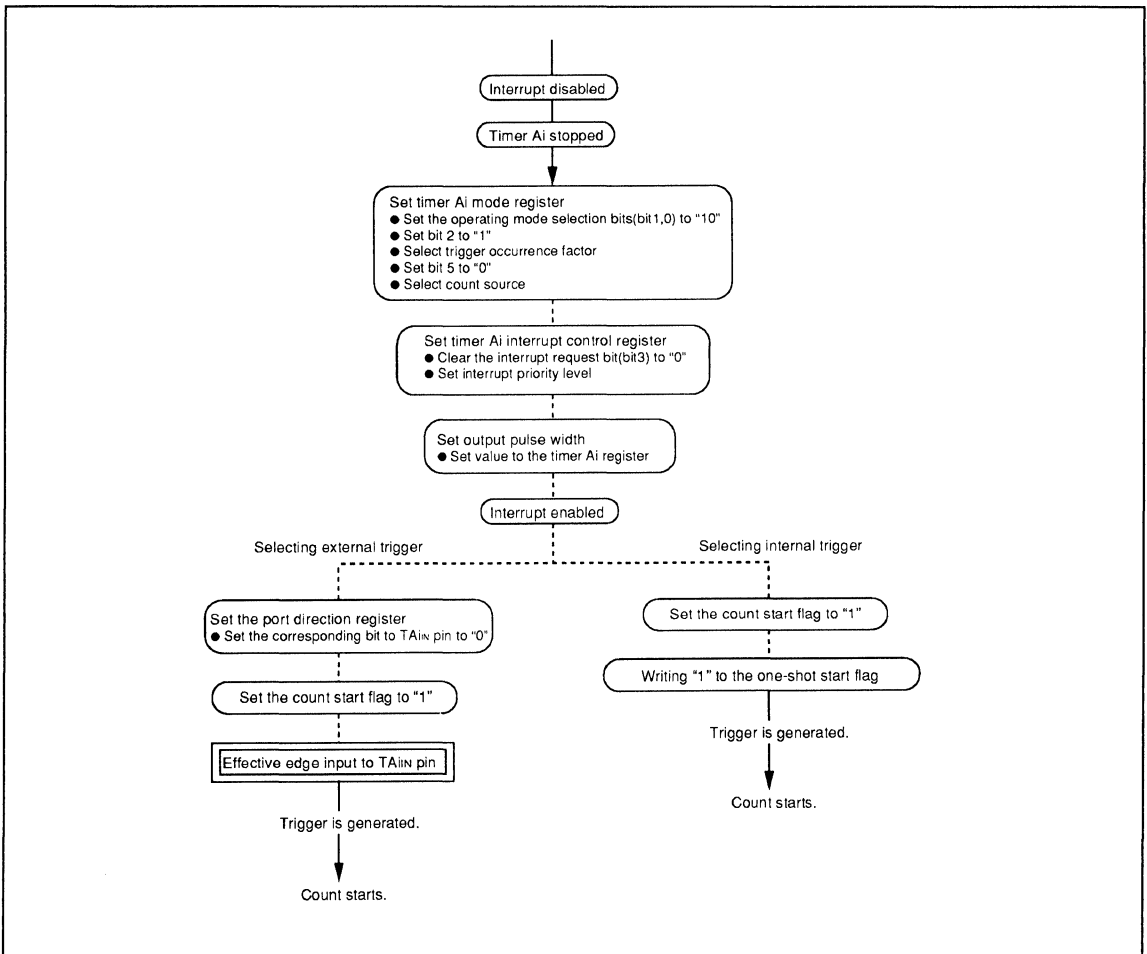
Interrupt disabled

Timer Ai stopped

Set timer Ai mode register
● Set the operating mode selection bits(bit1,0) to "10"
● Set bit 2 to "1"
● Select trigger occurrence factor
● Set bit 5 to "0"
● Select count source

Set timer Ai interrupt control register
● Clear the interrupt request bit(bit3) to "0"
● Set interrupt priority level

Set output pulse width
● Set value to the timer Ai register

Interrupt enabled

Selecting external trigger

Set the port direction register
● Set the corresponding bit to TAiIN pin to "0"

Set the count start flag to "1"

Effective edge input to TAiIN pin

Trigger is generated.

Count starts.

Selecting internal trigger

Set the count start flag to "1"

Writing "1" to the one-shot start flag

Trigger is generated.

Count starts.